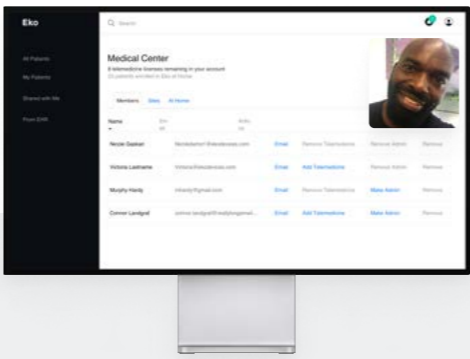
Eko

All Patients

My Patients

Shared with Me

From EHR

Search

Medical Center

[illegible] telemedicine licenses remaining in your account

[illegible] patients enrolled in Eko at Home

Members Sites At Home

Name

| Nicole Gaskian | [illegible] | Email | Remove Telemedicine | Remove Admin | Remove |
|---|---|---|---|---|---|
| Victoria Lastname | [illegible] | Email | Add Telemedicine | Remove Admin | Remove |
| Murphy Hardy | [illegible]@gmail.com | Email | Add Telemedicine | Make Admin | Remove |
| Connor Landgraf | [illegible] | Email | Remove Telemedicine | Make Admin | Remove |